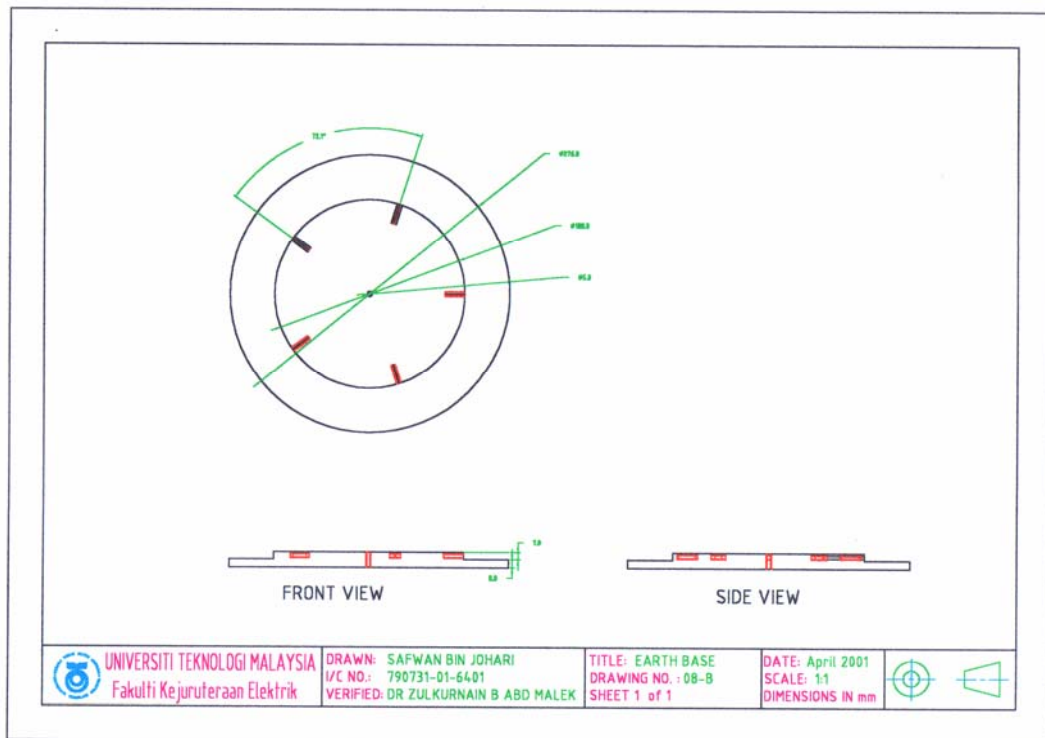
72.1°

Ø270.0

Ø180.0

Ø5.0

7.0

8.0

FRONT VIEW

SIDE VIEW

| UNIVERSITI TEKNOLOGI MALAYSIA Fakulti Kejuruteraan Elektrik | DRAWN: SAFWAN BIN JOHARI I/C NO.: 790731-01-6401 VERIFIED: DR ZULKURNAIN B ABD MALEK | TITLE: EARTH BASE DRAWING NO. : 08-B SHEET 1 of 1 | DATE: April 2001 SCALE: 1:1 DIMENSIONS IN mm |